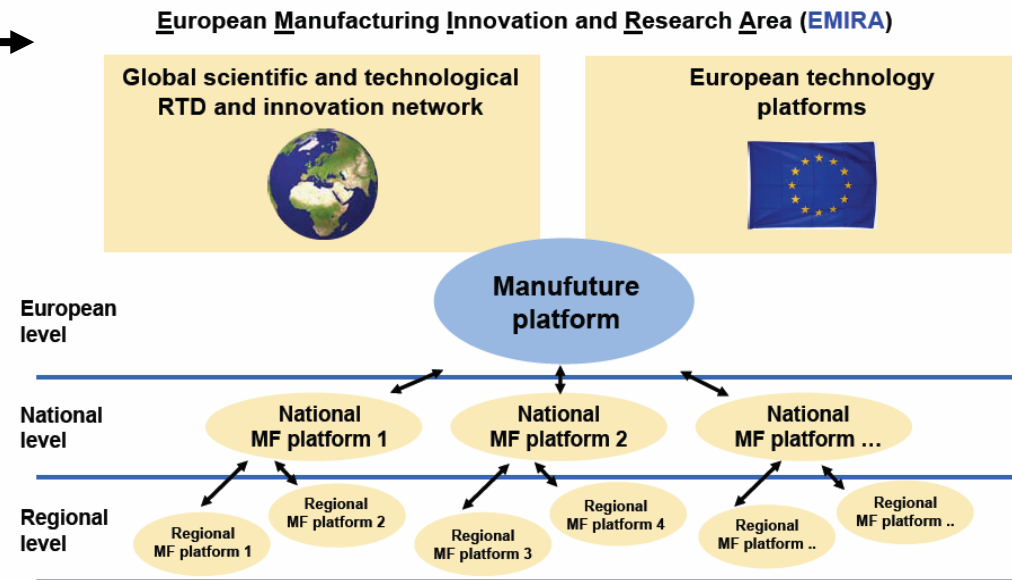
European Manufacturing Innovation and Research Area (EMIRA)

Global scientific and technological RTD and innovation network

European technology platforms

European level

Manufuture platform

National level

National MF platform 1

National MF platform 2

National MF platform …

Regional level

Regional MF platform 1

Regional MF platform 2

Regional MF platform 3

Regional MF platform 4

Regional MF platform ..

Regional MF platform ..